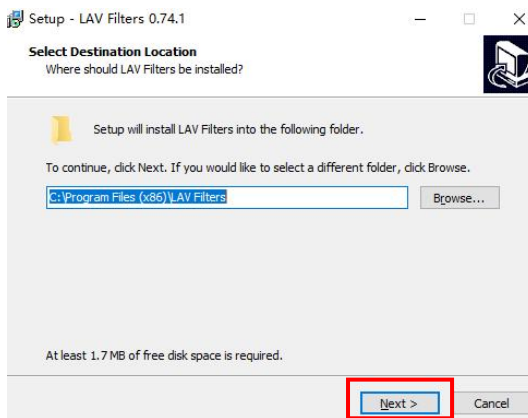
Setup - LAV Filters 0.74.1

Select Destination Location
Where should LAV Filters be installed?

Setup will install LAV Filters into the following folder.

To continue, click Next. If you would like to select a different folder, click Browse.

C:\Program Files (x86)\LAV Filters

Browse...

At least 1.7 MB of free disk space is required.

Next >

Cancel